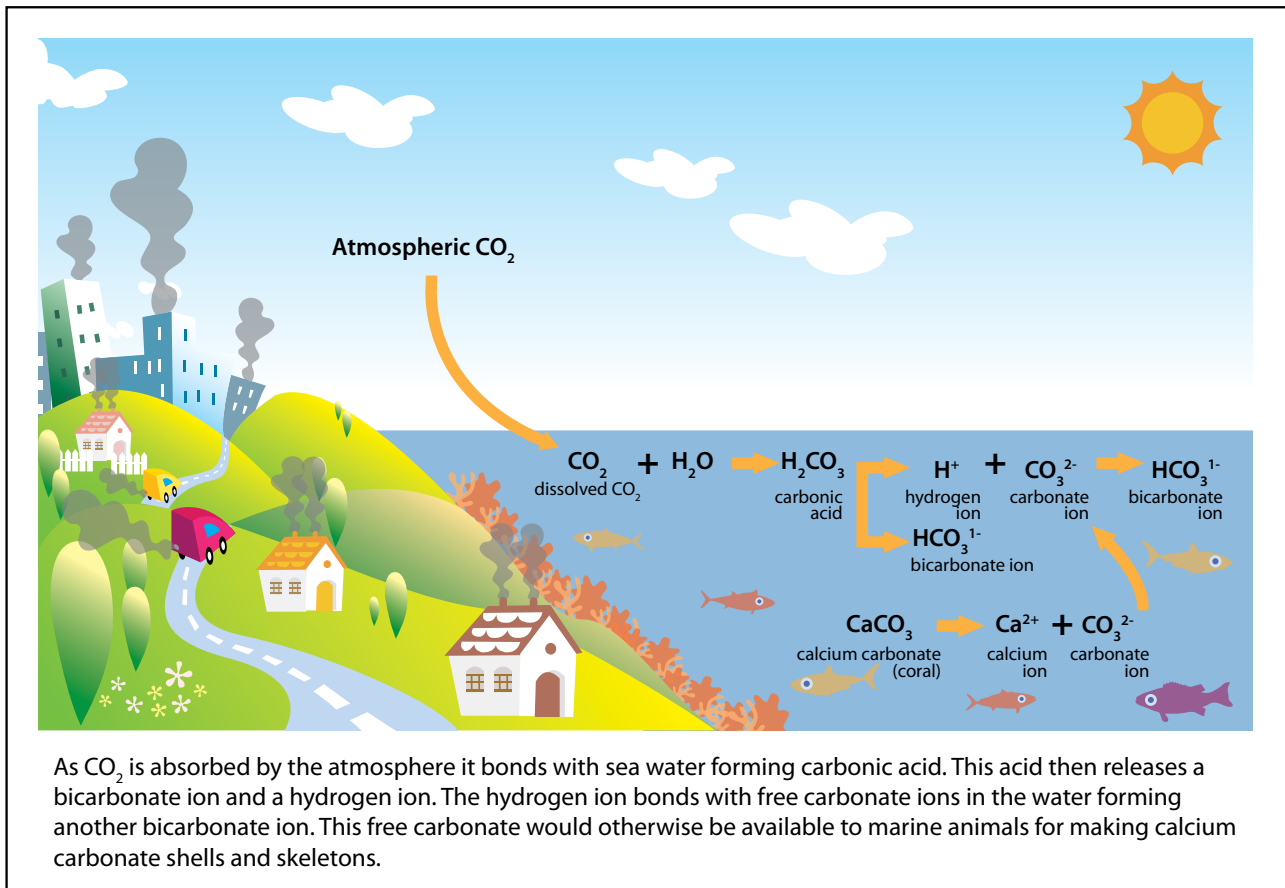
Atmospheric $CO_2$

$CO_2$ + $H_2O$ → $H_2CO_3$ → $H^+$ + $CO_3^{2-}$ → $HCO_3^{1-}$

dissolved $CO_2$

carbonic acid

hydrogen ion

carbonate ion

bicarbonate ion

$HCO_3^{1-}$

bicarbonate ion

$CaCO_3$ → $Ca^{2+}$ + $CO_3^{2-}$

calcium carbonate (coral)

calcium ion

carbonate ion

As $CO_2$ is absorbed by the atmosphere it bonds with sea water forming carbonic acid. This acid then releases a bicarbonate ion and a hydrogen ion. The hydrogen ion bonds with free carbonate ions in the water forming another bicarbonate ion. This free carbonate would otherwise be available to marine animals for making calcium carbonate shells and skeletons.